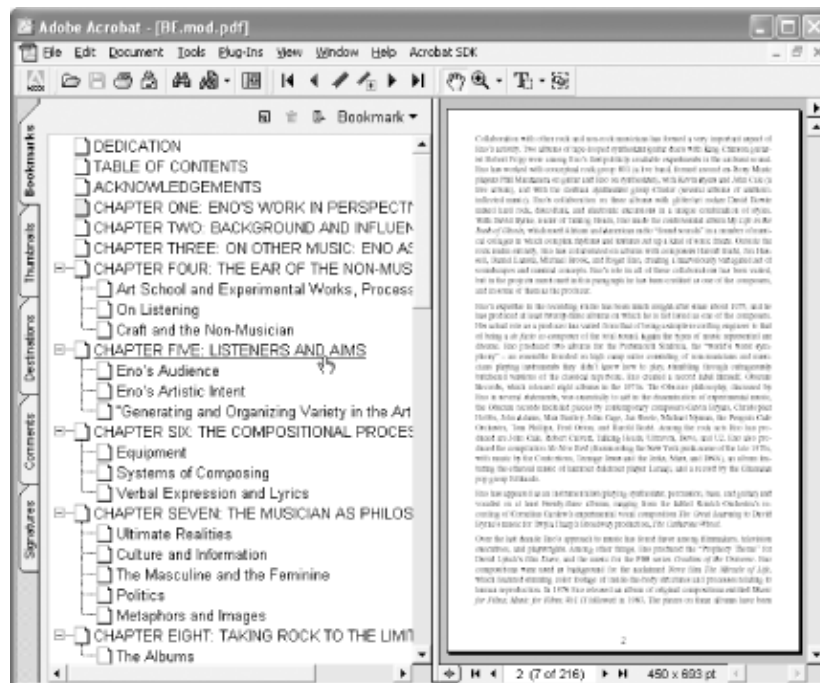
Adobe Acrobat - [BE.mod.pdf]

File Edit Document Tools Plug-Ins View Window Help Acrobat SDK

Bookmark

Bookmarks

Thumbnails

Destinations

Comments

Signatures

DEDICATION
TABLE OF CONTENTS
ACKNOWLEDGEMENTS
CHAPTER ONE: ENO'S WORK IN PERSPECTI
CHAPTER TWO: BACKGROUND AND INFLUEN
CHAPTER THREE: ON OTHER MUSIC: ENO AS
CHAPTER FOUR: THE EAR OF THE NON-MUS
Art School and Experimental Works, Process
On Listening
Craft and the Non-Musician
CHAPTER FIVE: LISTENERS AND AIMS
Eno's Audience
Eno's Artistic Intent
"Generating and Organizing Variety in the Art
CHAPTER SIX: THE COMPOSITIONAL PROCES
Equipment
Systems of Composing
Verbal Expression and Lyrics
CHAPTER SEVEN: THE MUSICIAN AS PHILOS
Ultimate Realities
Culture and Information
The Masculine and the Feminine
Politics
Metaphors and Images
CHAPTER EIGHT: TAKING ROCK TO THE LIMI
The Albums

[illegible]

2

2 (7 of 216)

450 x 693 pt